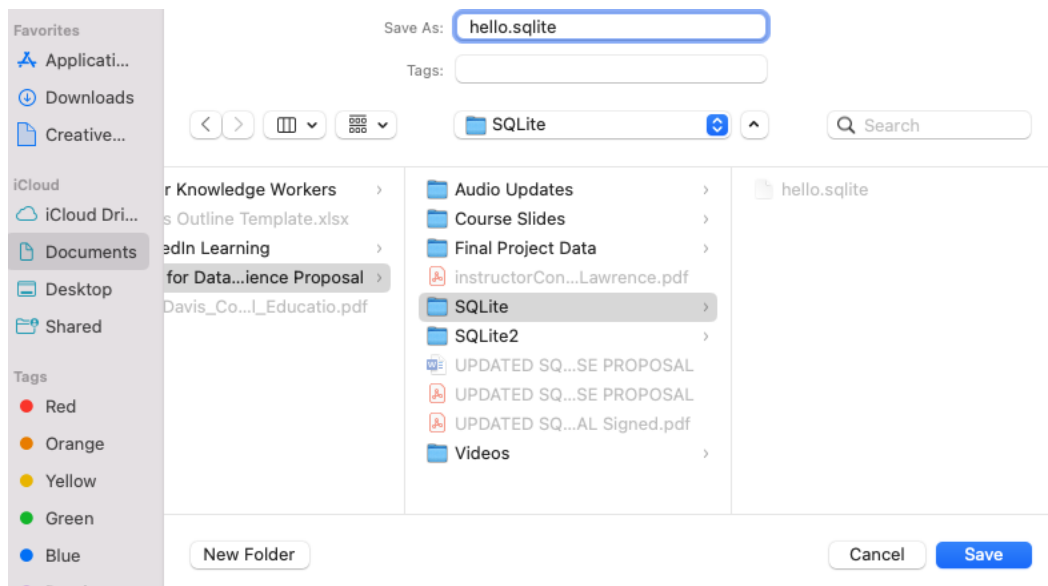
Favorites
Applicati...
Downloads
Creative...
iCloud
iCloud Dri...
Documents
Desktop
Shared
Tags
Red
Orange
Yellow
Green
Blue

Save As: hello.sqlite
Tags:

SQLite
Search

r Knowledge Workers
s Outline Template.xlsx
edIn Learning
for Data...ience Proposal
Davis_Co...l_Educatio.pdf

Audio Updates
Course Slides
Final Project Data
instructorCon...Lawrence.pdf
SQLite
SQLite2
UPDATED SQ...SE PROPOSAL
UPDATED SQ...SE PROPOSAL
UPDATED SQ...AL Signed.pdf
Videos

hello.sqlite

New Folder
Cancel
Save